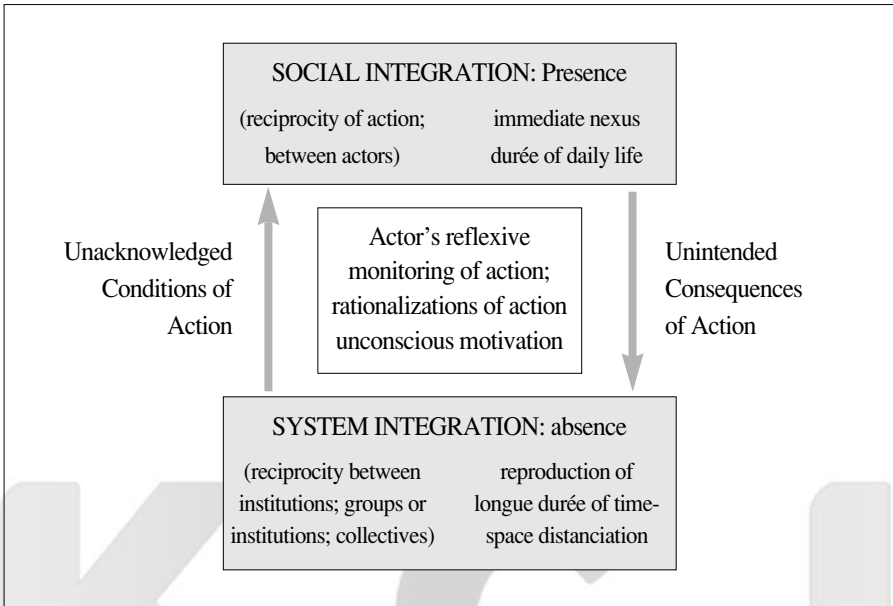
SOCIAL INTEGRATION: Presence

(reciprocity of action; between actors)

immediate nexus durée of daily life

Unacknowledged Conditions of Action

Actor's reflexive monitoring of action; rationalizations of action unconscious motivation

Unintended Consequences of Action

SYSTEM INTEGRATION: absence

(reciprocity between institutions; groups or institutions; collectives)

reproduction of longue durée of time-space distanciation